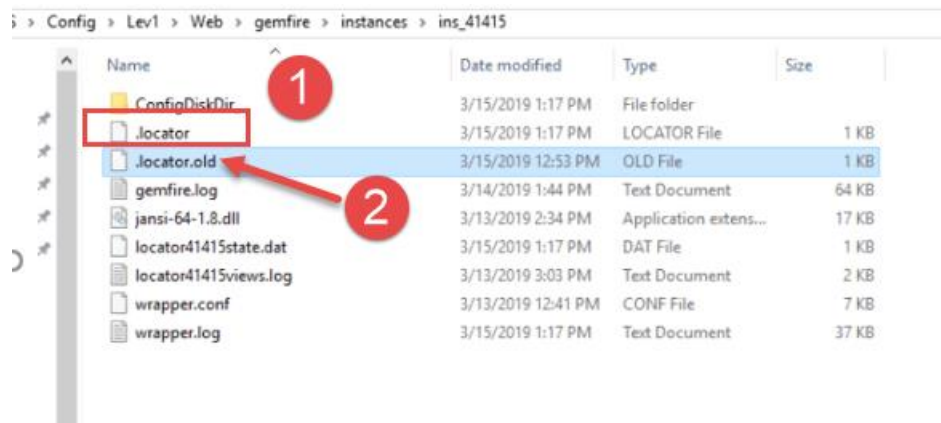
› Config › Lev1 › Web › gemfire › instances › ins_41415

1

2

| Name | Date modified | Type | Size |
|---|---|---|---|
| ConfigDiskDir | 3/15/2019 1:17 PM | File folder | |
| .locator | 3/15/2019 1:17 PM | LOCATOR File | 1 KB |
| .locator.old | 3/15/2019 12:53 PM | OLD File | 1 KB |
| gemfire.log | 3/14/2019 1:44 PM | Text Document | 64 KB |
| jansi-64-1.8.dll | 3/13/2019 2:34 PM | Application extens... | 17 KB |
| locator41415state.dat | 3/15/2019 1:17 PM | DAT File | 1 KB |
| locator41415views.log | 3/13/2019 3:03 PM | Text Document | 2 KB |
| wrapper.conf | 3/13/2019 12:41 PM | CONF File | 7 KB |
| wrapper.log | 3/15/2019 1:17 PM | Text Document | 37 KB |